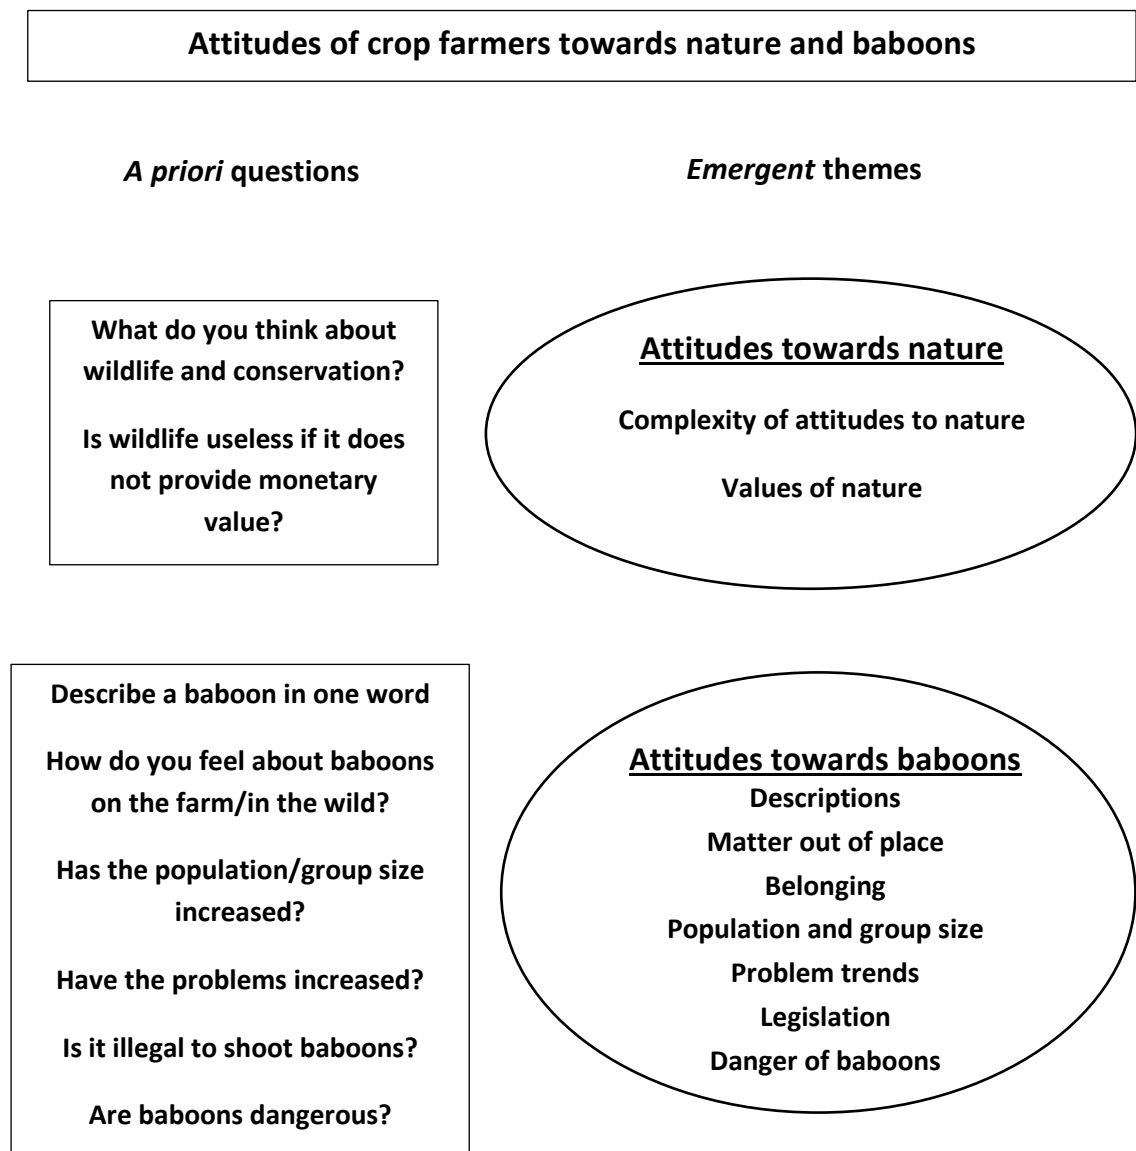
Attitudes of crop farmers towards nature and baboons

A priori questions

Emergent themes

What do you think about wildlife and conservation?

Is wildlife useless if it does not provide monetary value?

Attitudes towards nature

Complexity of attitudes to nature

Values of nature

Describe a baboon in one word

How do you feel about baboons on the farm/in the wild?

Has the population/group size increased?

Have the problems increased?

Is it illegal to shoot baboons?

Are baboons dangerous?

Attitudes towards baboons

Descriptions

Matter out of place

Belonging

Population and group size

Problem trends

Legislation

Danger of baboons